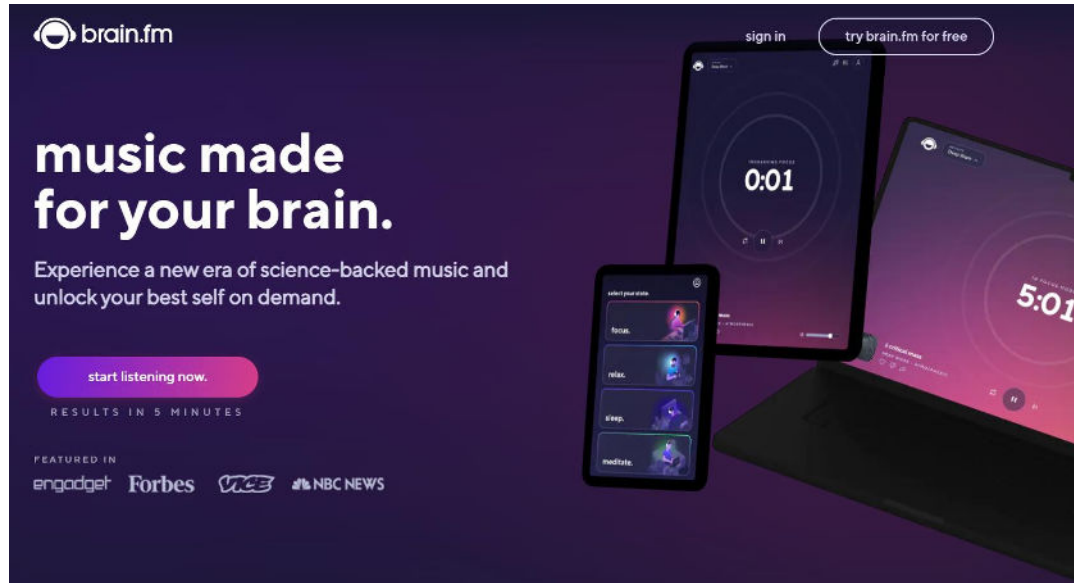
brain.fm

sign in

try brain.fm for free

music made for your brain.

Experience a new era of science-backed music and unlock your best self on demand.

start listening now.

RESULTS IN 5 MINUTES

FEATURED IN

engadget Forbes VICE NBC NEWS

0:01

select your state

focus.

relax.

sleep.

meditate.

5:01